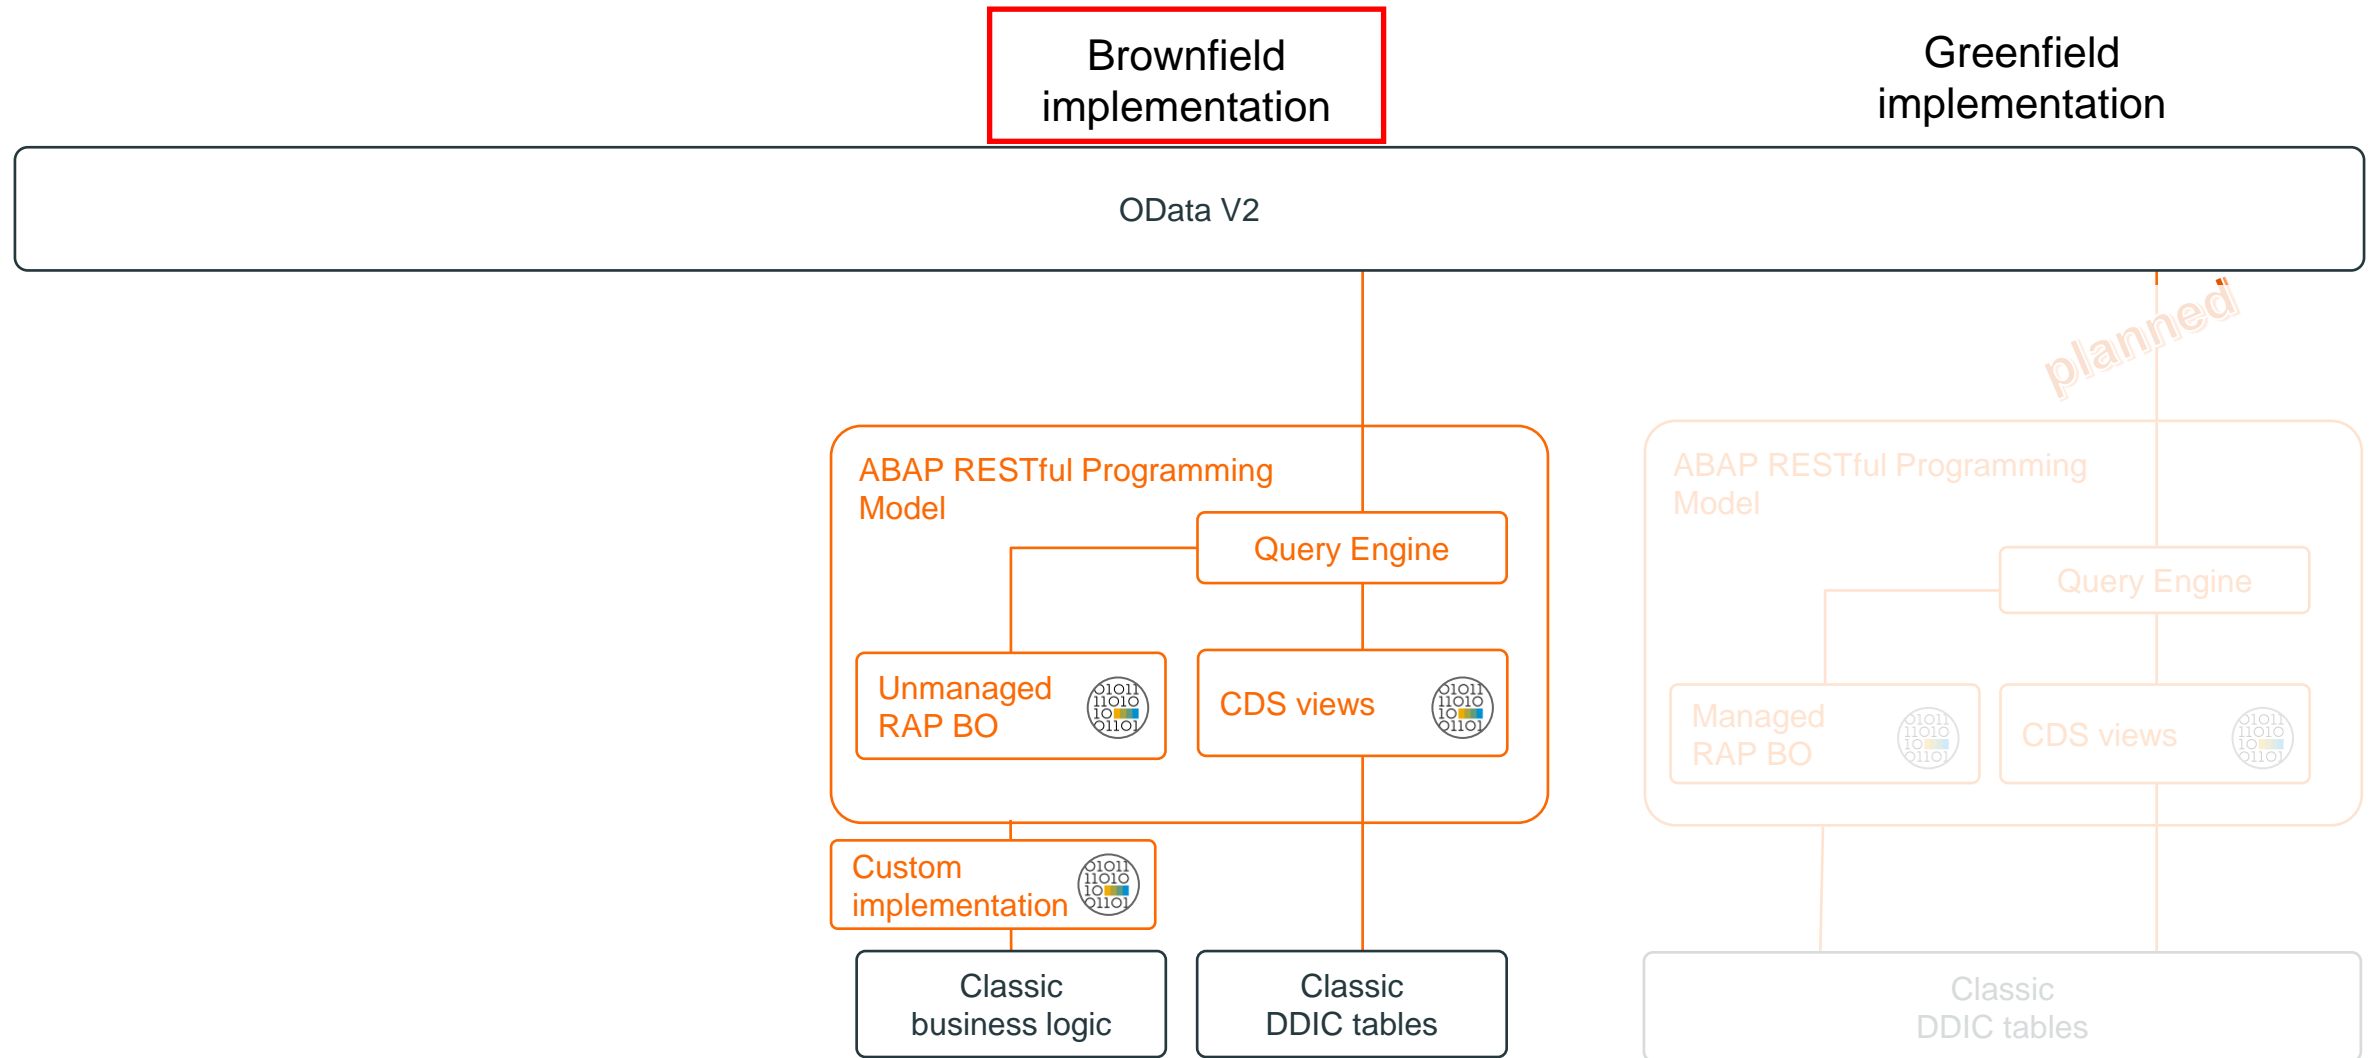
Brownfield implementation

Greenfield implementation

OData V2

planned

ABAP RESTful Programming Model

Query Engine

Unmanaged RAP BO

01011 11010 10 01101

CDS views

01011 11010 10 01101

Custom implementation

01011 11010 10 01101

Classic business logic

Classic DDIC tables

ABAP RESTful Programming Model

Query Engine

Managed RAP BO

01011 11010 10 01101

CDS views

01011 11010 10 01101

Classic DDIC tables